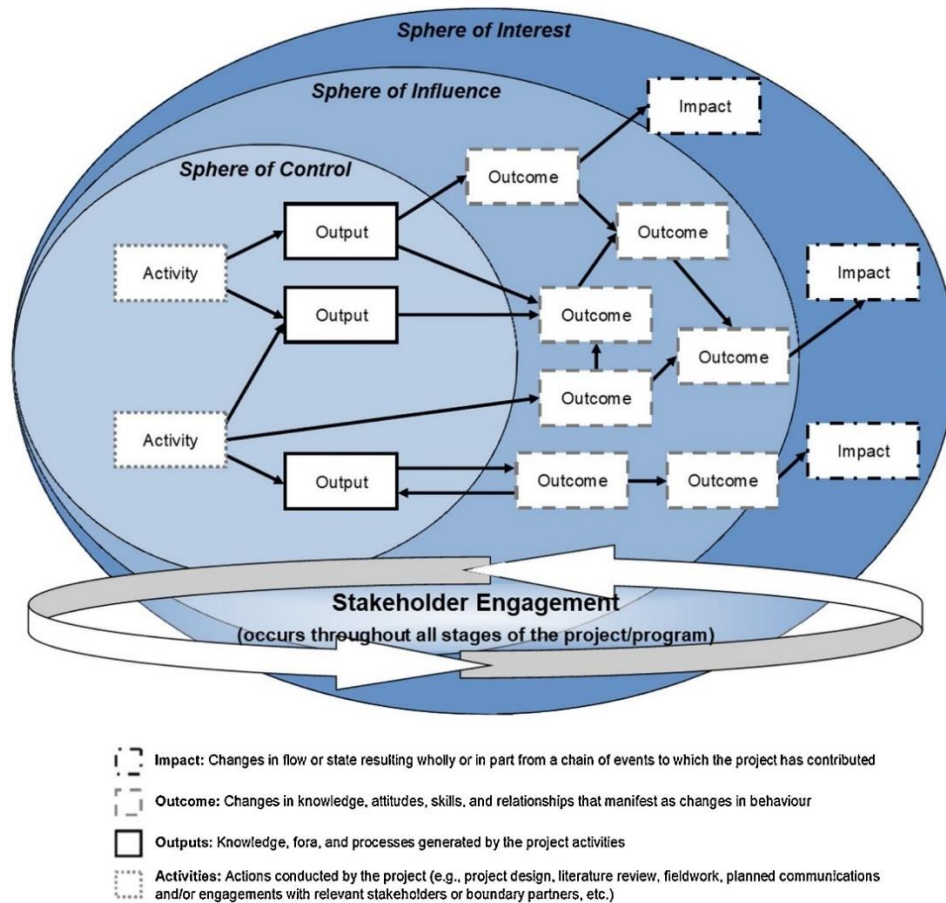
Sphere of Interest

Sphere of Influence

Sphere of Control

Impact

Outcome

Outcome

Output

Activity

Impact

Output

Outcome

Outcome

Outcome

Activity

Impact

Output

Outcome

Outcome

Stakeholder Engagement

(occurs throughout all stages of the project/program)

Impact: Changes in flow or state resulting wholly or in part from a chain of events to which the project has contributed

Outcome: Changes in knowledge, attitudes, skills, and relationships that manifest as changes in behaviour

Outputs: Knowledge, fora, and processes generated by the project activities

Activities: Actions conducted by the project (e.g., project design, literature review, fieldwork, planned communications and/or engagements with relevant stakeholders or boundary partners, etc.)